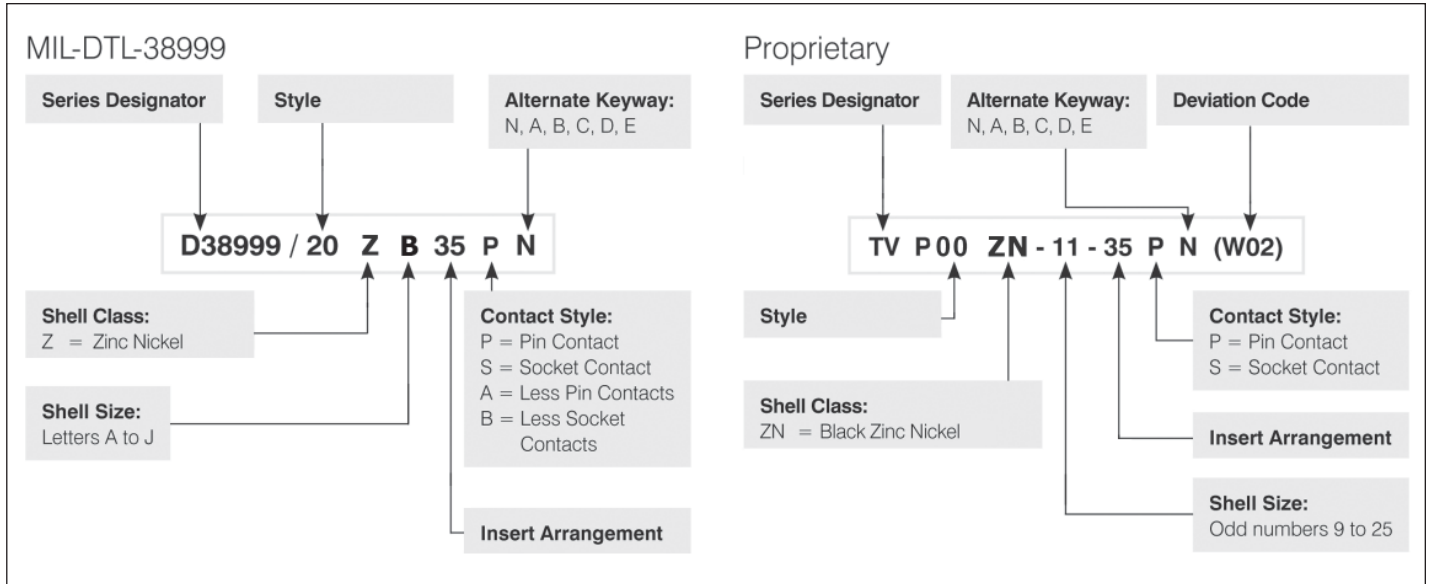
MIL-DTL-38999

Series Designator

Style

Alternate Keyway:
N, A, B, C, D, E

D38999 / 20 Z B 35 P N

Shell Class:
Z = Zinc Nickel

Shell Size:
Letters A to J

Contact Style:
P = Pin Contact
S = Socket Contact
A = Less Pin Contacts
B = Less Socket Contacts

Insert Arrangement

Proprietary

Series Designator

Alternate Keyway:
N, A, B, C, D, E

Deviation Code

TV P00 ZN - 11 - 35 P N (W02)

Style

Shell Class:
ZN = Black Zinc Nickel

Contact Style:
P = Pin Contact
S = Socket Contact

Insert Arrangement

Shell Size:
Odd numbers 9 to 25